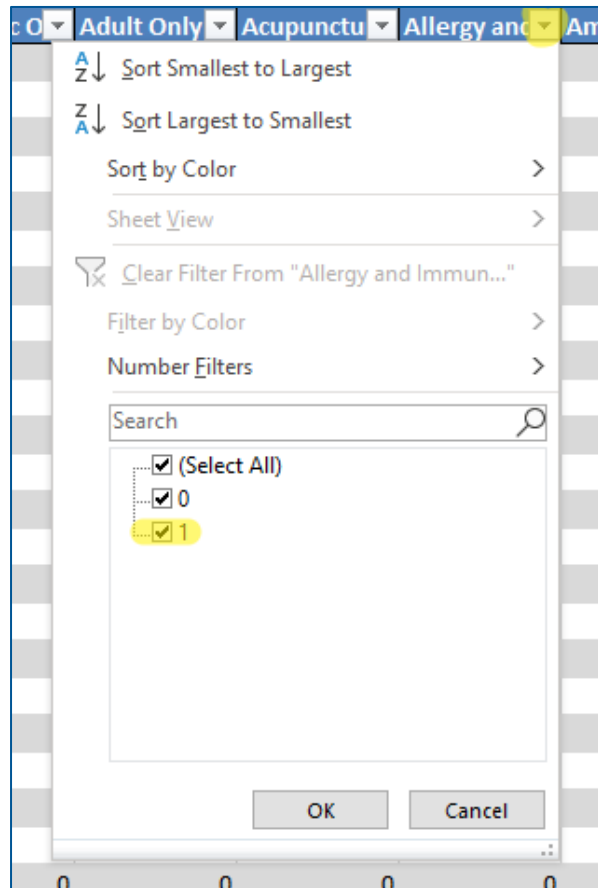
c O Adult Only Acupunctu Allergy and Am

Sort Smallest to Largest

Sort Largest to Smallest

Sort by Color

Sheet View

Clear Filter From "Allergy and Immun..."

Filter by Color

Number Filters

Search

(Select All)

0

1

OK

Cancel

0 0 0 0